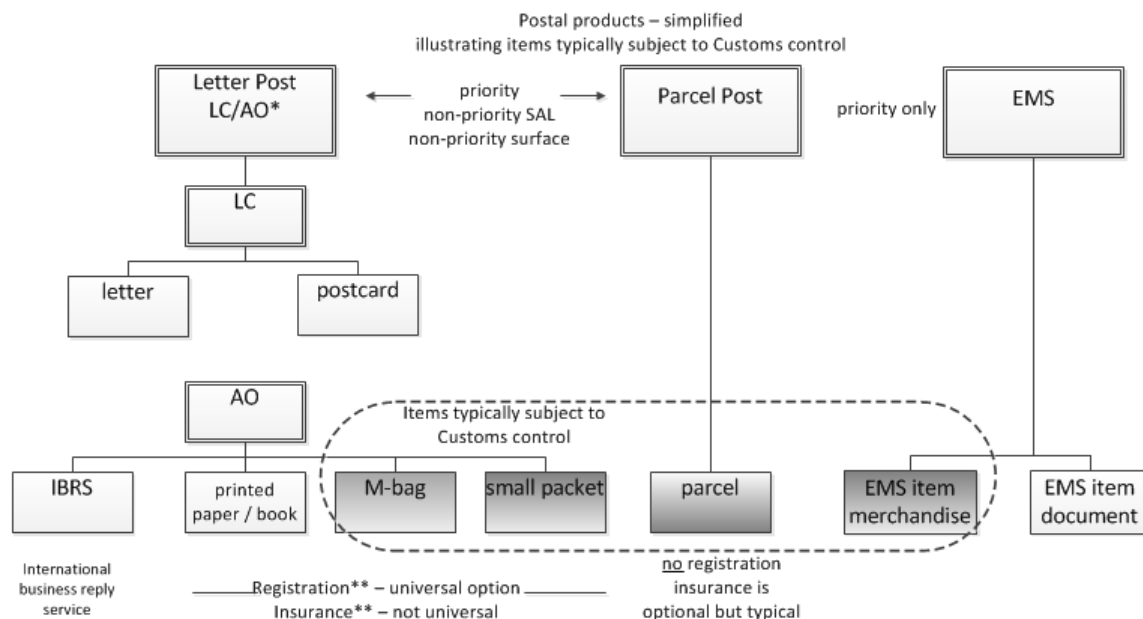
Postal products – simplified
illustrating items typically subject to Customs control

Letter Post
LC/AO*

priority
non-priority SAL
non-priority surface

Parcel Post

priority only

EMS

LC

letter

postcard

AO

Items typically subject to Customs control

IBRS

printed paper / book

M-bag

small packet

parcel

EMS item merchandise

EMS item document

International business reply service

Registration** – universal option
Insurance** – not universal

no registration
insurance is
optional but typical